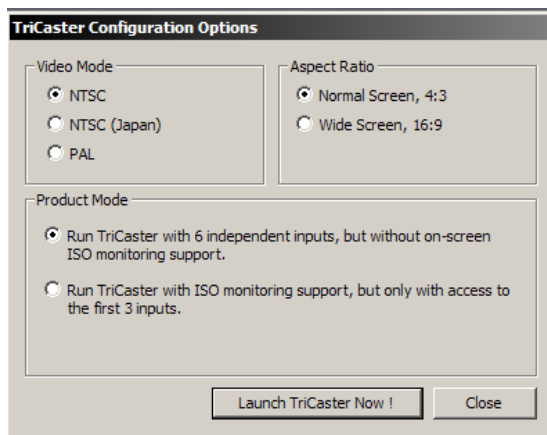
TriCaster Configuration Options

Video Mode
NTSC
NTSC (Japan)
PAL

Aspect Ratio
Normal Screen, 4:3
Wide Screen, 16:9

Product Mode
Run TriCaster with 6 independent inputs, but without on-screen ISO monitoring support.
Run TriCaster with ISO monitoring support, but only with access to the first 3 inputs.

Launch TriCaster Now !
Close